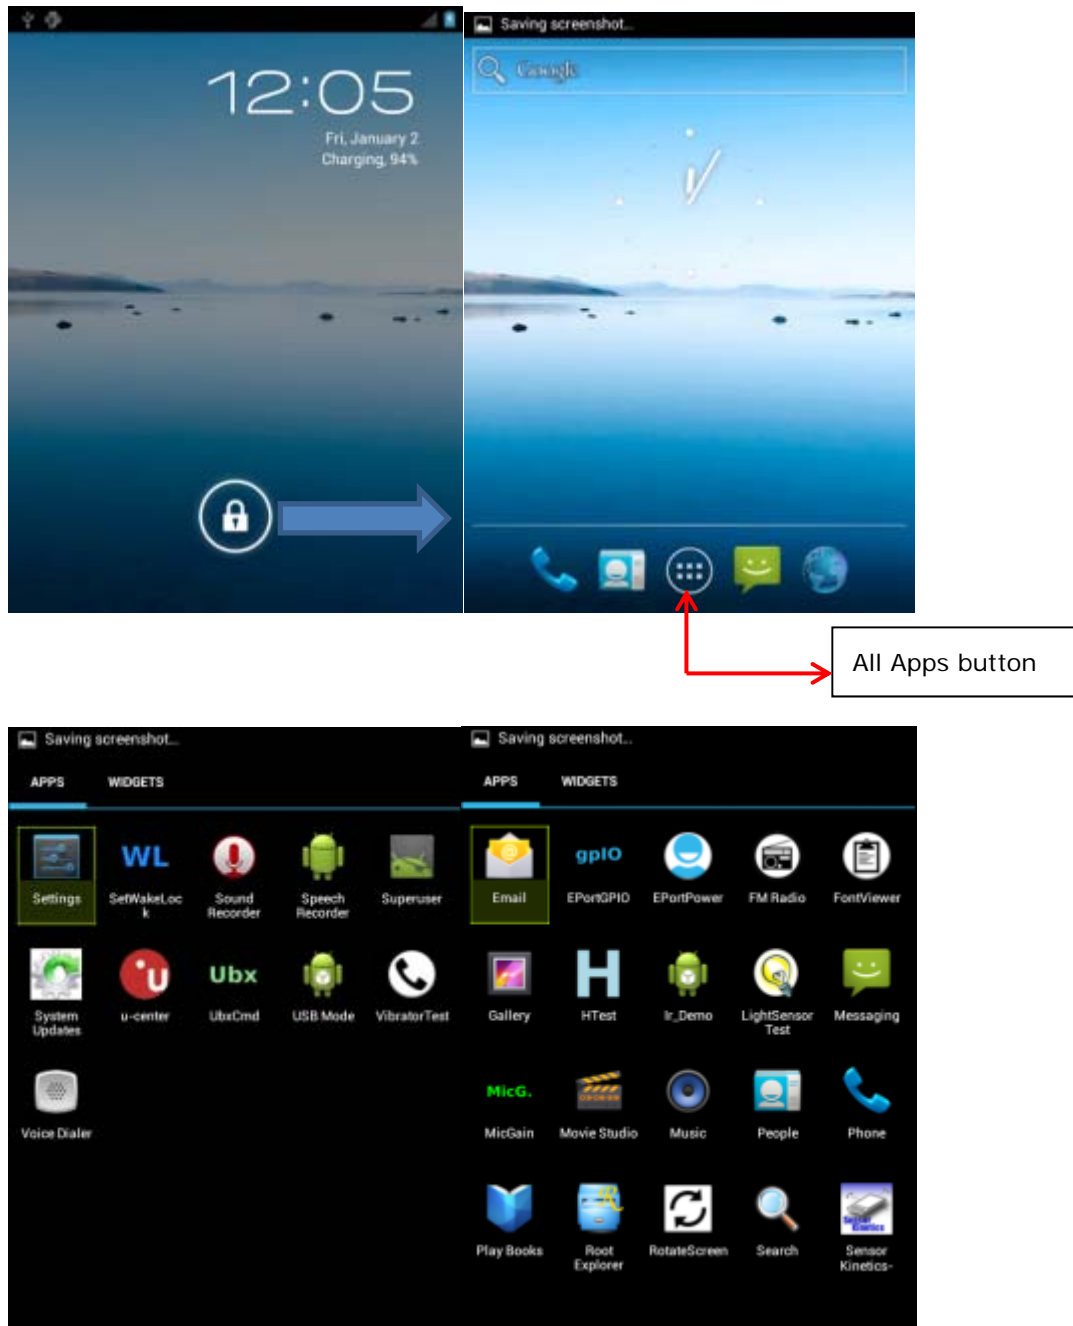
12:05
Fri, January 2
Charging, 94%

Saving screenshot...
Google

All Apps button

Saving screenshot...
APPS WIDGETS

Settings
SetWakeLock
Sound Recorder
Speech Recorder
Superuser
System Updates
u-center
UbxCmd
USB Mode
VibratorTest
Voice Dialer

Saving screenshot...
APPS WIDGETS

Email
EPortGPIO
EPortPower
FM Radio
FontViewer
Gallery
HTest
Ir_Demo
LightSensor Test
Messaging
MicGain
Movie Studio
Music
People
Phone
Play Books
Root Explorer
RotateScreen
Search
Sensor Kinetics-